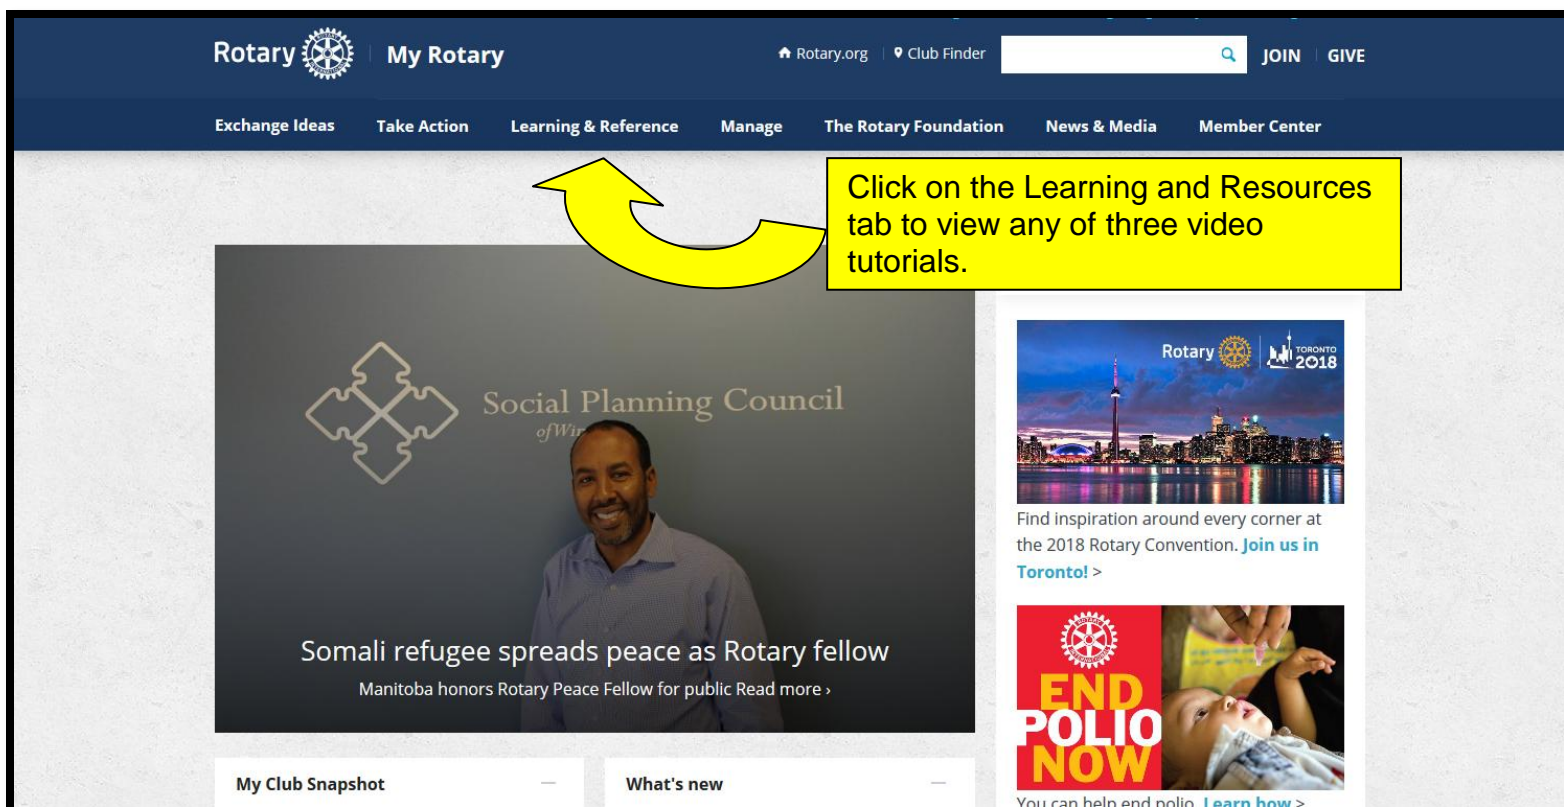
Rotary | My Rotary

Rotary.org | Club Finder | JOIN | GIVE

Exchange Ideas | Take Action | Learning & Reference | Manage | The Rotary Foundation | News & Media | Member Center

Click on the Learning and Resources tab to view any of three video tutorials.

Social Planning Council of Win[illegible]

Somali refugee spreads peace as Rotary fellow

Manitoba honors Rotary Peace Fellow for public Read more ›

Rotary | TORONTO 2018

Find inspiration around every corner at the 2018 Rotary Convention. Join us in Toronto! >

END POLIO NOW

You can help end polio. Learn how >

My Club Snapshot

What's new